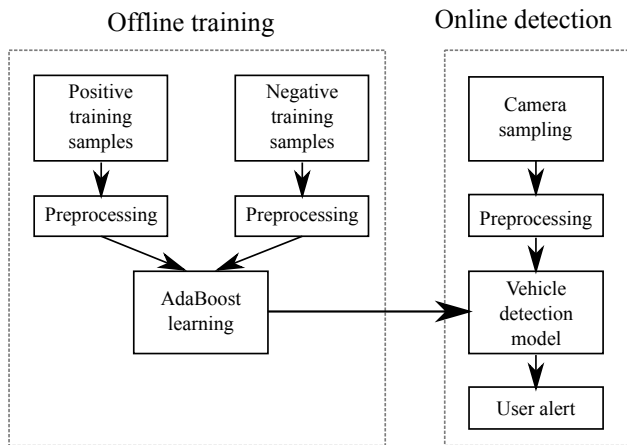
Offline training

Positive training samples

Negative training samples

Preprocessing

Preprocessing

AdaBoost learning

Online detection

Camera sampling

Preprocessing

Vehicle detection model

User alert